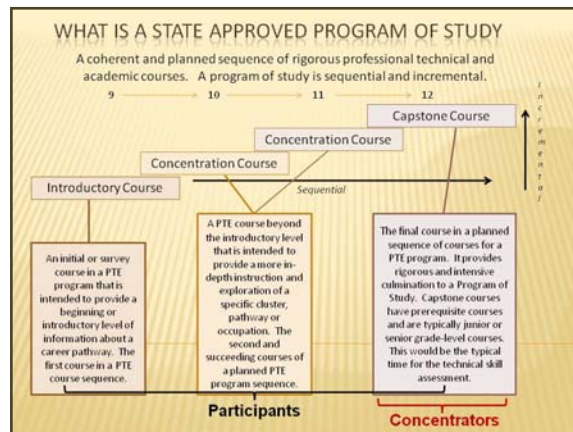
WHAT IS A STATE APPROVED PROGRAM OF STUDY

A coherent and planned sequence of rigorous professional technical and academic courses. A program of study is sequential and incremental.

9 10 11 12

Capstone Course

Concentration Course

Concentration Course

Introductory Course

Sequential

I n c r e m e n t a l

An initial or survey course in a PTE program that is intended to provide a beginning or introductory level of information about a career pathway. The first course in a PTE course sequence.

A PTE course beyond the introductory level that is intended to provide a more in-depth instruction and exploration of a specific cluster, pathway or occupation. The second and succeeding courses of a planned PTE program sequence.

The final course in a planned sequence of courses for a PTE program. It provides rigorous and intensive culmination to a Program of Study. Capstone courses have prerequisite courses and are typically junior or senior grade-level courses. This would be the typical time for the technical skill assessment.

Participants

Concentrators